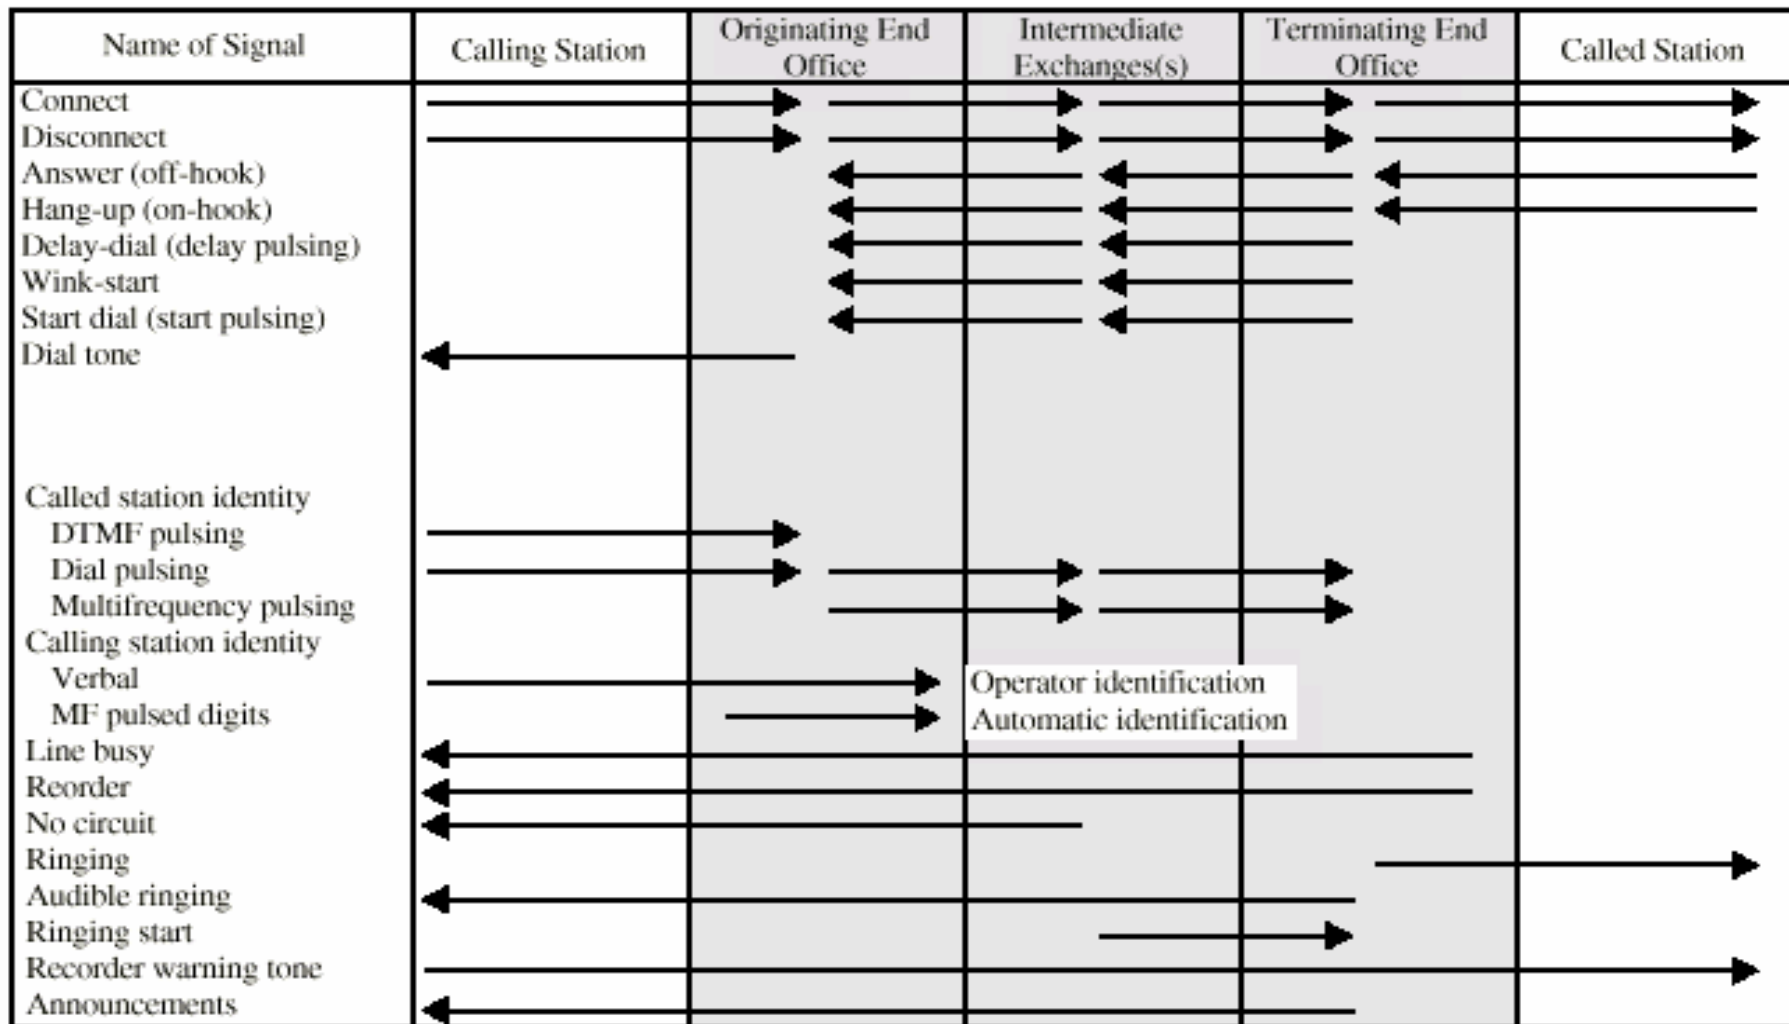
| Name of Signal | Calling Station | Originating End Office | Intermediate Exchanges(s) | Terminating End Office | Called Station |
|---|---|---|---|---|---|
| Connect | | | | | |
| Disconnect | | | | | |
| Answer (off-hook) | | | | | |
| Hang-up (on-hook) | | | | | |
| Delay-dial (delay pulsing) | | | | | |
| Wink-start | | | | | |
| Start dial (start pulsing) | | | | | |
| Dial tone | | | | | |
| Called station identity | | | | | |
| DTMF pulsing | | | | | |
| Dial pulsing | | | | | |
| Multifrequency pulsing | | | | | |
| Calling station identity | | | | | |
| Verbal | | | Operator identification | | |
| MF pulsed digits | | | Automatic identification | | |
| Line busy | | | | | |
| Reorder | | | | | |
| No circuit | | | | | |
| Ringing | | | | | |
| Audible ringing | | | | | |
| Ringing start | | | | | |
| Recorder warning tone | | | | | |
| Announcements | | | | | |